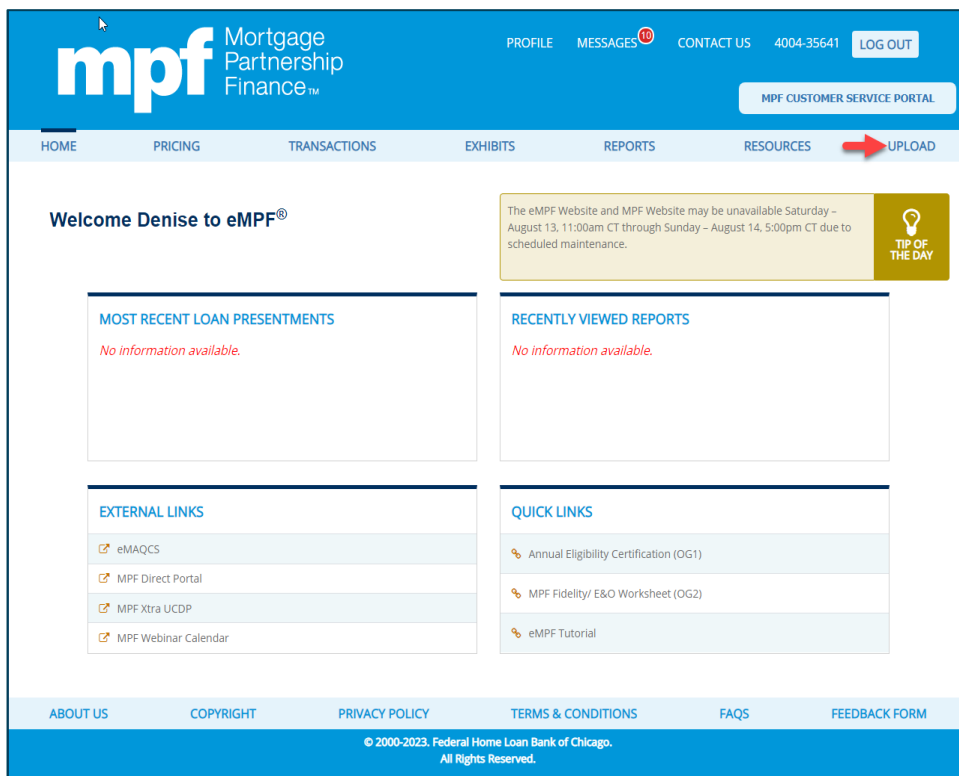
mpf Mortgage Partnership Finance™

PROFILE MESSAGES 10 CONTACT US 4004-35641 LOG OUT

MPF CUSTOMER SERVICE PORTAL

HOME PRICING TRANSACTIONS EXHIBITS REPORTS RESOURCES UPLOAD

Welcome Denise to eMPF®

The eMPF Website and MPF Website may be unavailable Saturday – August 13, 11:00am CT through Sunday – August 14, 5:00pm CT due to scheduled maintenance.

TIP OF THE DAY

MOST RECENT LOAN PRESENTMENTS

No information available.

RECENTLY VIEWED REPORTS

No information available.

EXTERNAL LINKS

eMAQCS

MPF Direct Portal

MPF Xtra UCDP

MPF Webinar Calendar

QUICK LINKS

Annual Eligibility Certification (OG1)

MPF Fidelity/ E&O Worksheet (OG2)

eMPF Tutorial

ABOUT US COPYRIGHT PRIVACY POLICY TERMS & CONDITIONS FAQS FEEDBACK FORM

© 2000-2023. Federal Home Loan Bank of Chicago. All Rights Reserved.